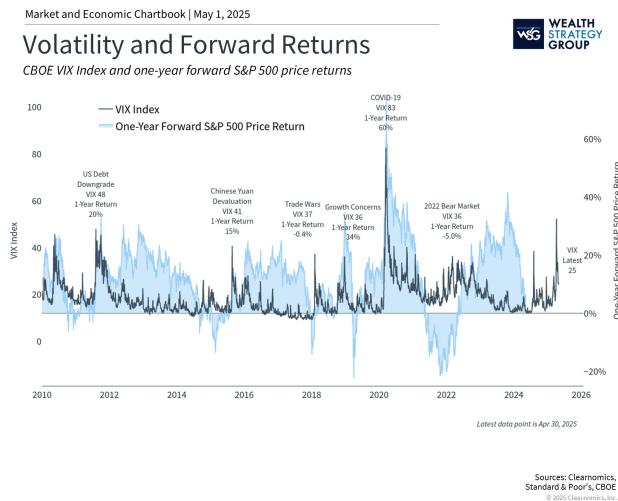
Market and Economic Chartbook | May 1, 2025

WSG WEALTH STRATEGY GROUP

Volatility and Forward Returns

CBOE VIX Index and one-year forward S&P 500 price returns

VIX Index
One-Year Forward S&P 500 Price Return

US Debt Downgrade VIX 48 1-Year Return 20%

Chinese Yuan Devaluation VIX 41 1-Year Return 15%

Trade Wars VIX 37 1-Year Return -0.4%

Growth Concerns VIX 36 1-Year Return 34%

COVID-19 VIX 83 1-Year Return 60%

2022 Bear Market VIX 36 1-Year Return -5.0%

VIX Latest 25

VIX Index

100
80
60
40
20
0

One-Year Forward S&P 500 Price Return

60%
40%
20%
0%
-20%

2010 2012 2014 2016 2018 2020 2022 2024 2026

Latest data point is Apr 30, 2025

Sources: Clearnomics, Standard & Poor's, CBOE
© 2025 Clearnomics, Inc.